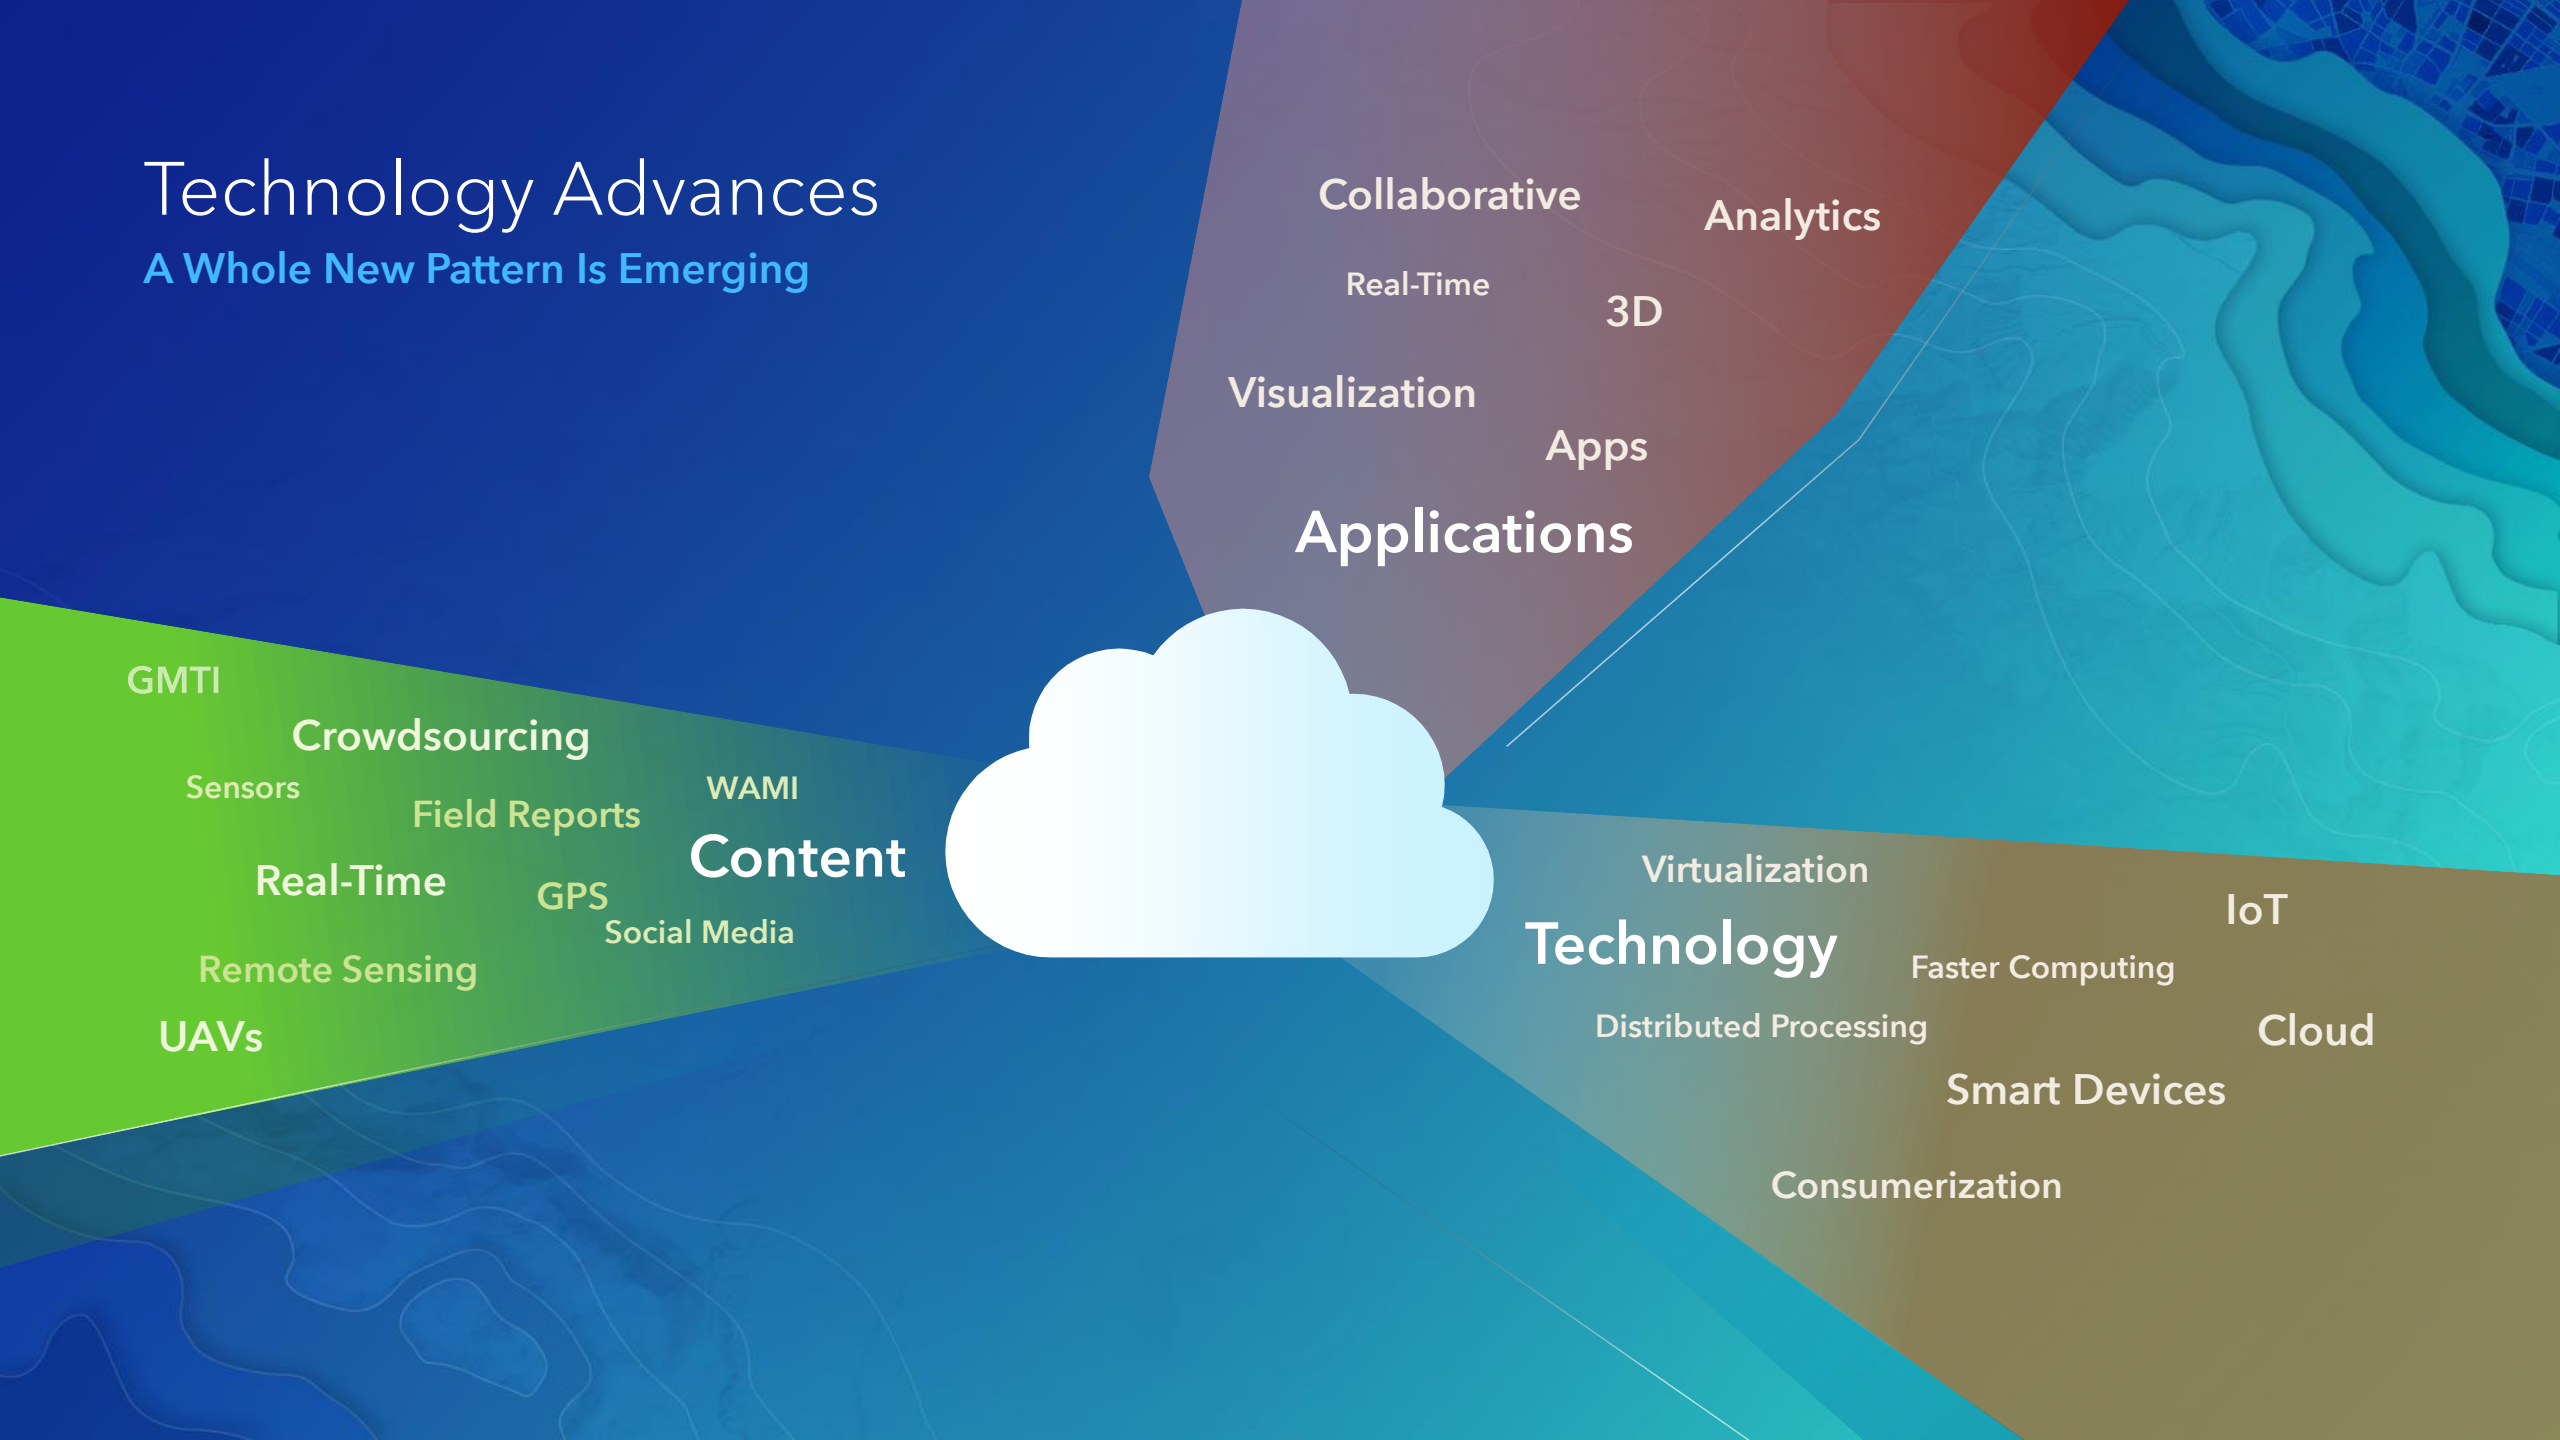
Technology Advances
A Whole New Pattern Is Emerging

Collaborative
Analytics
Real-Time
3D
Visualization
Apps
Applications

GMTI
Crowdsourcing
Sensors
WAMI
Field Reports
Content
Real-Time
GPS
Social Media
Remote Sensing
UAVs

Virtualization
IoT
Technology
Faster Computing
Distributed Processing
Cloud
Smart Devices
Consumerization